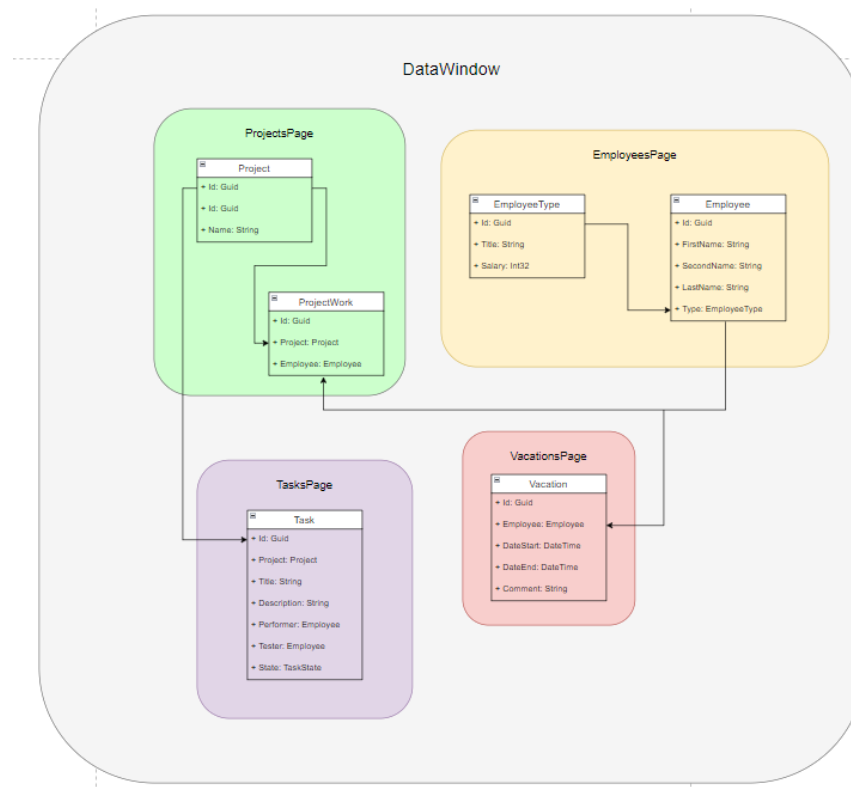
DataWindow

ProjectsPage

Project

+ Id: Guid

+ Id: Guid

+ Name: String

ProjectWork

+ Id: Guid

+ Project: Project

+ Employee: Employee

EmployeesPage

EmployeeType

+ Id: Guid

+ Title: String

+ Salary: Int32

Employee

+ Id: Guid

+ FirstName: String

+ SecondName: String

+ LastName: String

+ Type: EmployeeType

TasksPage

Task

+ Id: Guid

+ Project: Project

+ Title: String

+ Description: String

+ Performer: Employee

+ Tester: Employee

+ State: TaskState

VacationsPage

Vacation

+ Id: Guid

+ Employee: Employee

+ DateStart: DateTime

+ DateEnd: DateTime

+ Comment: String